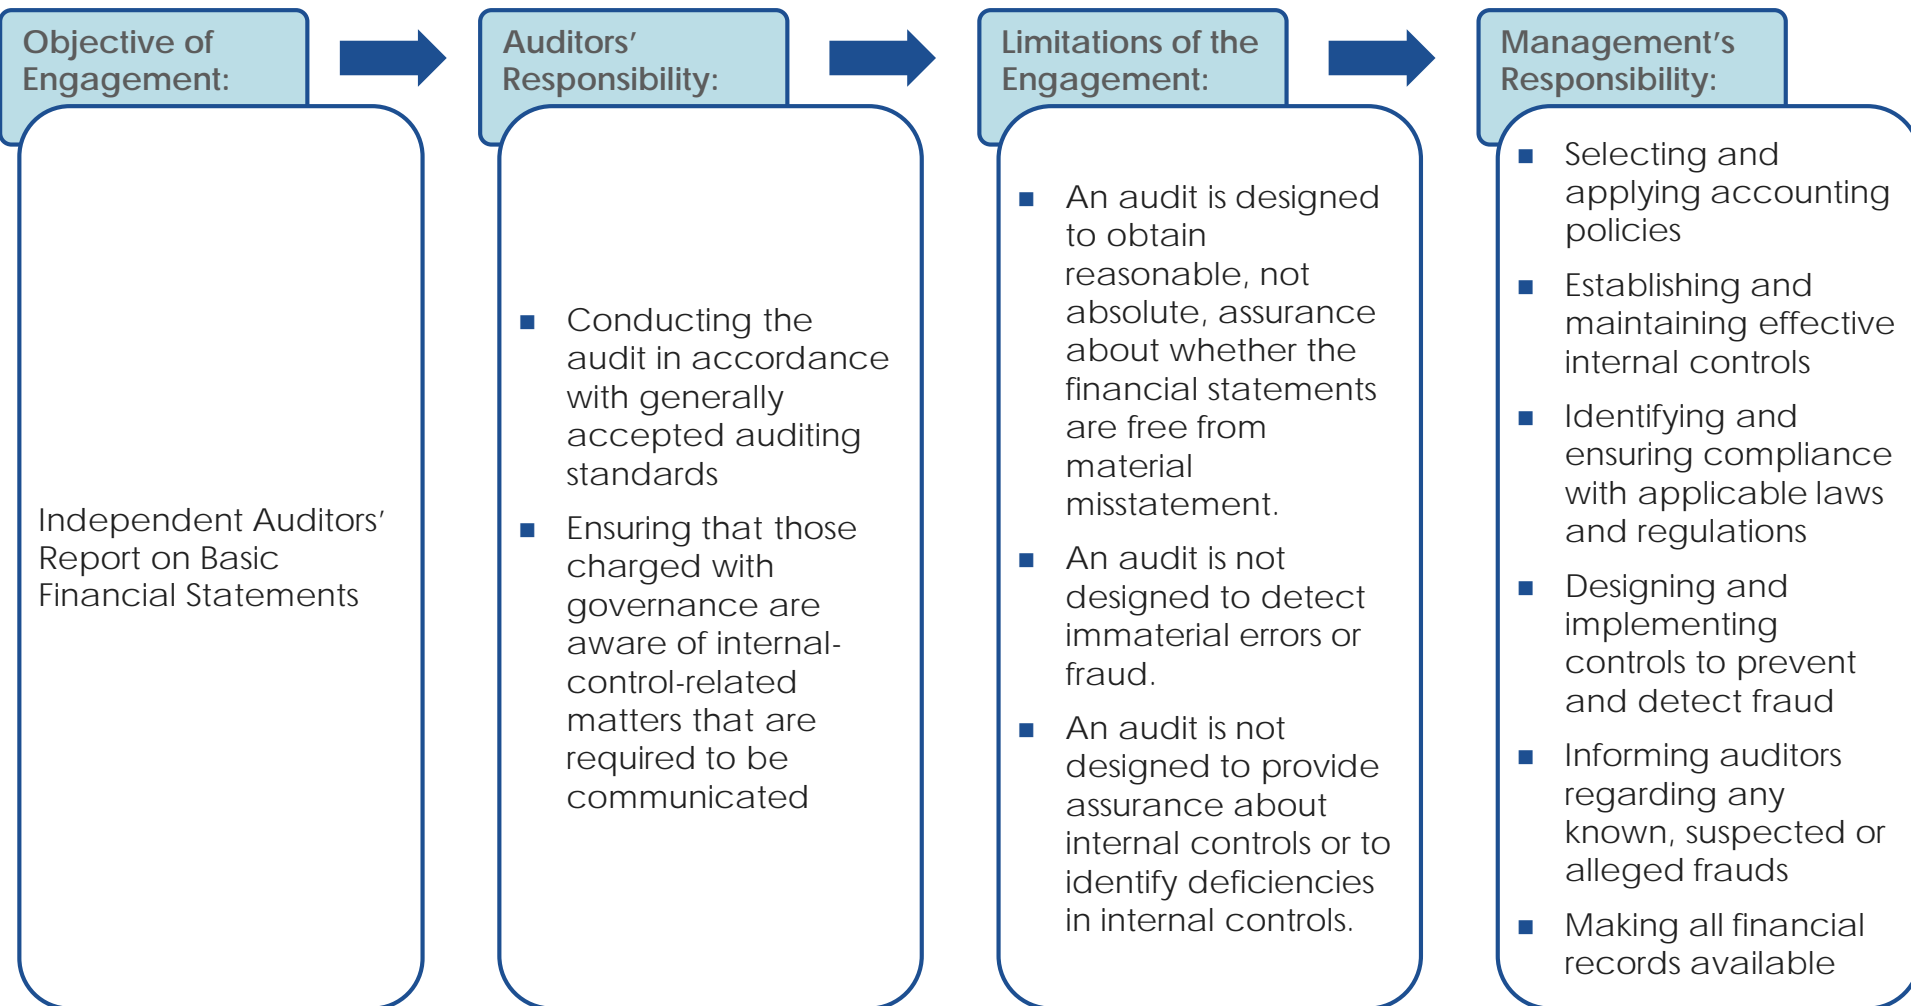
Objective of Engagement:

Independent Auditors' Report on Basic Financial Statements

Auditors' Responsibility:

- Conducting the audit in accordance with generally accepted auditing standards
- Ensuring that those charged with governance are aware of internal-control-related matters that are required to be communicated

Limitations of the Engagement:

- An audit is designed to obtain reasonable, not absolute, assurance about whether the financial statements are free from material misstatement.
- An audit is not designed to detect immaterial errors or fraud.
- An audit is not designed to provide assurance about internal controls or to identify deficiencies in internal controls.

Management's Responsibility:

- Selecting and applying accounting policies
- Establishing and maintaining effective internal controls
- Identifying and ensuring compliance with applicable laws and regulations
- Designing and implementing controls to prevent and detect fraud
- Informing auditors regarding any known, suspected or alleged frauds
- Making all financial records available